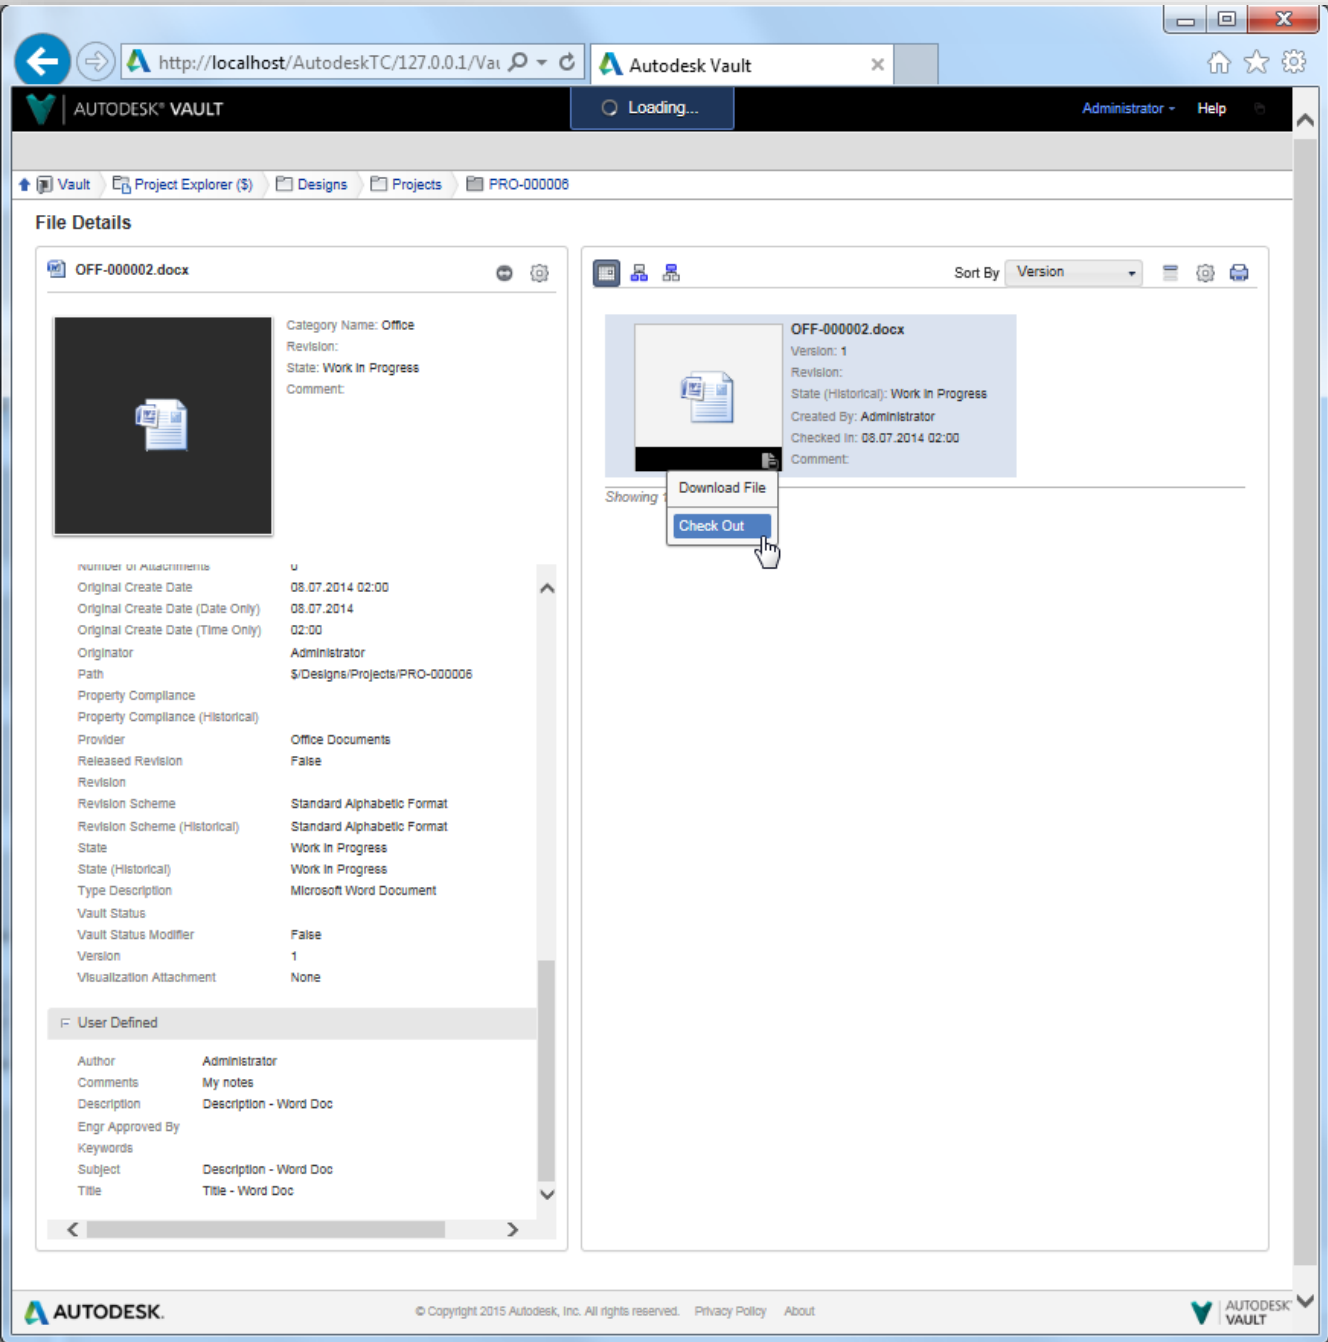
http://localhost/AutodeskTC/127.0.0.1/Vau

Autodesk Vault

AUTODESK® VAULT

Loading...

Administrator

Help

Vault
Project Explorer ($)
Designs
Projects
PRO-000006

File Details

OFF-000002.docx

Category Name: Office
Revision:
State: Work in Progress
Comment:

Number of Attachments 0
Original Create Date 08.07.2014 02:00
Original Create Date (Date Only) 08.07.2014
Original Create Date (Time Only) 02:00
Originator Administrator
Path $/Designs/Projects/PRO-000006
Property Compliance
Property Compliance (Historical)
Provider Office Documents
Released Revision False
Revision
Revision Scheme Standard Alphabetic Format
Revision Scheme (Historical) Standard Alphabetic Format
State Work in Progress
State (Historical) Work in Progress
Type Description Microsoft Word Document
Vault Status
Vault Status Modifier False
Version 1
Visualization Attachment None

User Defined

Author Administrator
Comments My notes
Description Description - Word Doc
Engr Approved By
Keywords
Subject Description - Word Doc
Title Title - Word Doc

Sort By Version

OFF-000002.docx
Version: 1
Revision:
State (Historical): Work in Progress
Created By: Administrator
Checked In: 08.07.2014 02:00
Comment:

Showing 1

Download File
Check Out

AUTODESK.

© Copyright 2015 Autodesk, Inc. All rights reserved. Privacy Policy About

AUTODESK VAULT